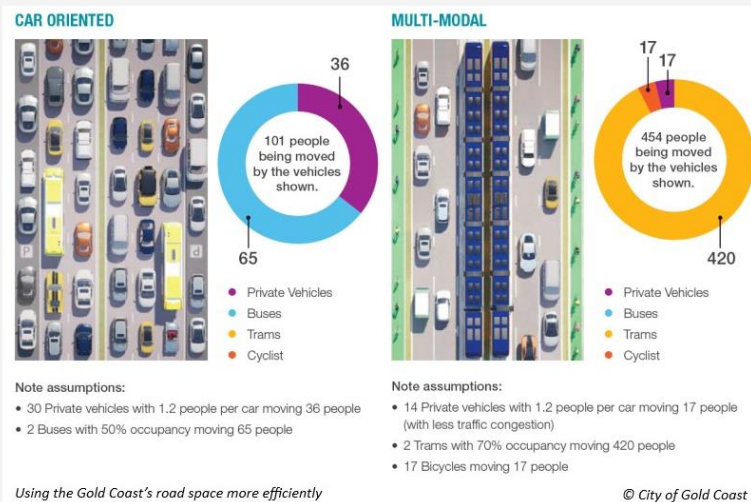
CAR ORIENTED

36

101 people being moved by the vehicles shown.

65

Private Vehicles
Buses
Trams
Cyclist

Note assumptions:
• 30 Private vehicles with 1.2 people per car moving 36 people
• 2 Buses with 50% occupancy moving 65 people

MULTI-MODAL

17
17

454 people being moved by the vehicles shown.

420

Private Vehicles
Buses
Trams
Cyclist

Note assumptions:
• 14 Private vehicles with 1.2 people per car moving 17 people (with less traffic congestion)
• 2 Trams with 70% occupancy moving 420 people
• 17 Bicycles moving 17 people

Using the Gold Coast's road space more efficiently

© City of Gold Coast